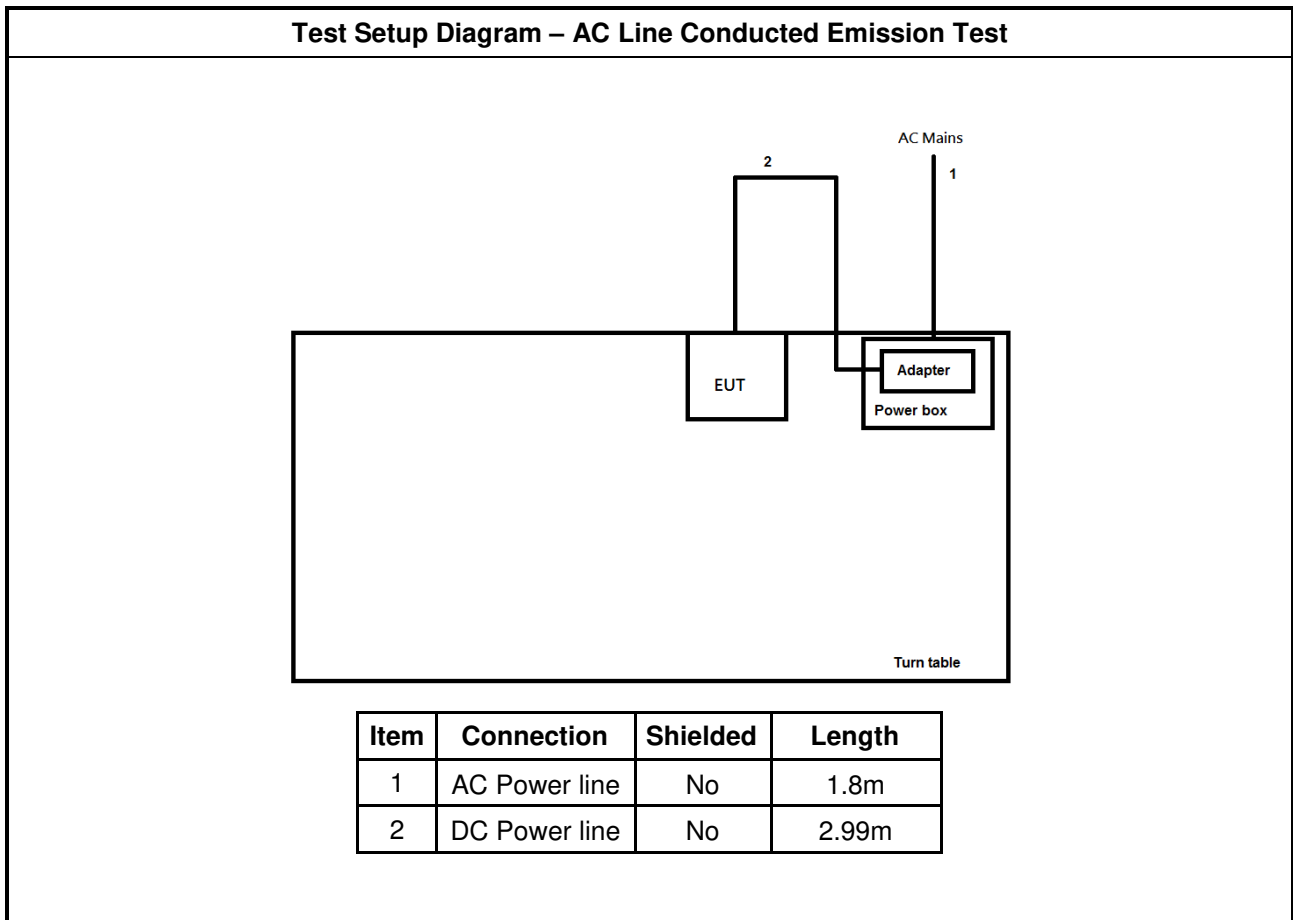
Test Setup Diagram – AC Line Conducted Emission Test

AC Mains

2

1

EUT

Adapter

Power box

Turn table

| Item | Connection | Shielded | Length |
|---|---|---|---|
| 1 | AC Power line | No | 1.8m |
| 2 | DC Power line | No | 2.99m |